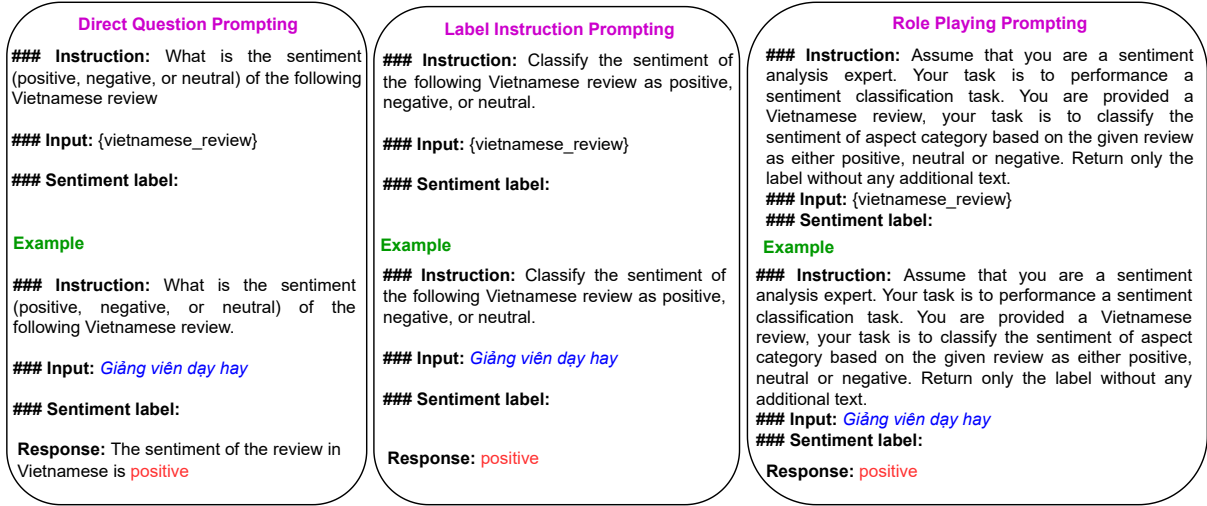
Direct Question Prompting

### Instruction: What is the sentiment (positive, negative, or neutral) of the following Vietnamese review

### Input: {vietnamese_review}

### Sentiment label:

Example

### Instruction: What is the sentiment (positive, negative, or neutral) of the following Vietnamese review.

### Input: Giảng viên dạy hay

### Sentiment label:

Response: The sentiment of the review in Vietnamese is positive

Label Instruction Prompting

### Instruction: Classify the sentiment of the following Vietnamese review as positive, negative, or neutral.

### Input: {vietnamese_review}

### Sentiment label:

Example

### Instruction: Classify the sentiment of the following Vietnamese review as positive, negative, or neutral.

### Input: Giảng viên dạy hay

### Sentiment label:

Response: positive

Role Playing Prompting

### Instruction: Assume that you are a sentiment analysis expert. Your task is to performance a sentiment classification task. You are provided a Vietnamese review, your task is to classify the sentiment of aspect category based on the given review as either positive, neutral or negative. Return only the label without any additional text.
### Input: {vietnamese_review}
### Sentiment label:

Example

### Instruction: Assume that you are a sentiment analysis expert. Your task is to performance a sentiment classification task. You are provided a Vietnamese review, your task is to classify the sentiment of aspect category based on the given review as either positive, neutral or negative. Return only the label without any additional text.
### Input: Giảng viên dạy hay
### Sentiment label:

Response: positive